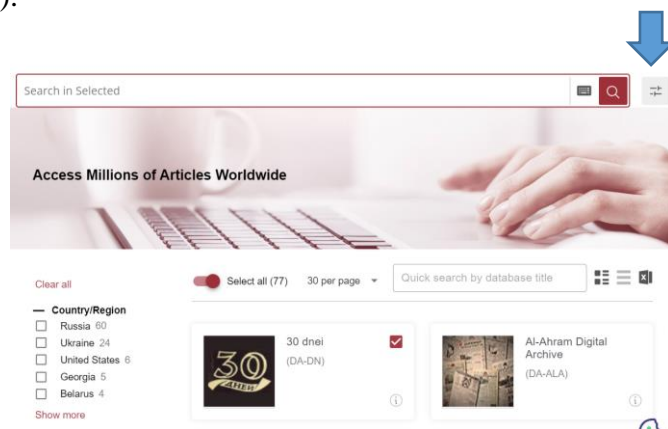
Search in Selected

Access Millions of Articles Worldwide

Clear all

— Country/Region
☐ Russia 60
☐ Ukraine 24
☐ United States 6
☐ Georgia 5
☐ Belarus 4
Show more

Select all (77)

30 per page

Quick search by database title

30
ДНЕЙ

30 dnei
(DA-DN)

Al-Ahram Digital Archive
(DA-ALA)